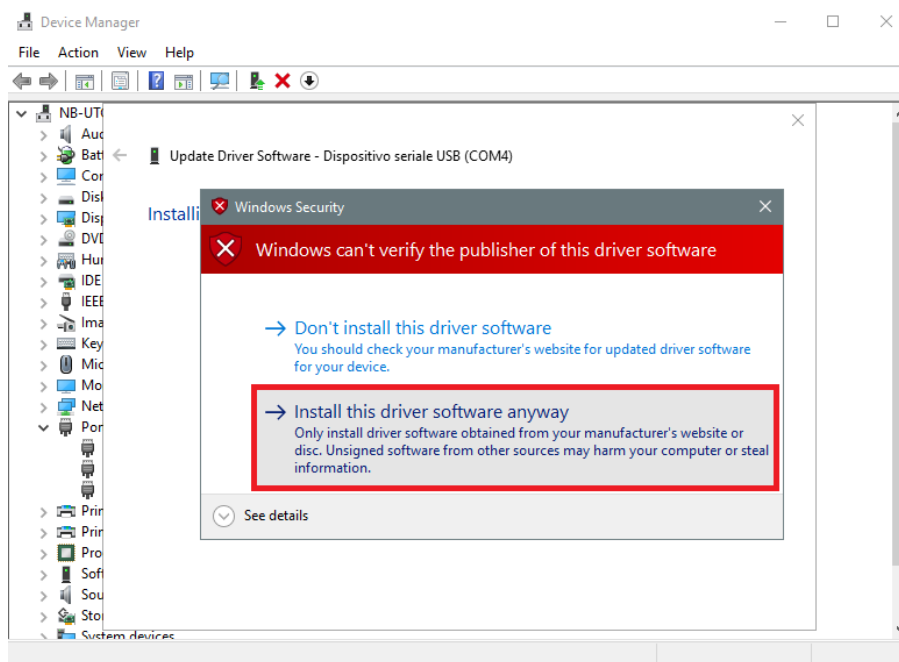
Device Manager

File Action View Help

NB-UT
Auc
Batt
Cor
Disk
Disp
DVD
Hur
IDE
IEEE
Ima
Key
Mic
Mo
Net
Por
Prir
Prir
Pro
Soft
Sou
Stor
System devices

Update Driver Software - Dispositivo seriale USB (COM4)

Installi

Windows Security

Windows can't verify the publisher of this driver software

→ Don't install this driver software
You should check your manufacturer's website for updated driver software for your device.

→ Install this driver software anyway
Only install driver software obtained from your manufacturer's website or disc. Unsigned software from other sources may harm your computer or steal information.

See details